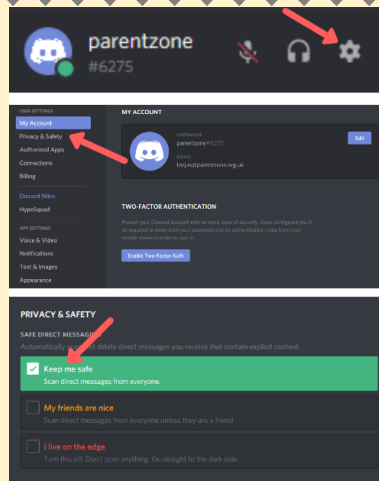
parentzone
#6275

USER SETTINGS
My Account
Privacy & Safety
Authorized Apps
Connections
Billing
Discord Nitro
HypeSquad
APP SETTINGS
Voice & Video
Notifications
Text & Images
Appearance

MY ACCOUNT

USERNAME
parentzone#6275
EMAIL
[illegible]@parentzone.org.uk

Edit

TWO-FACTOR AUTHENTICATION

Protect your Discord account with an extra layer of security. Once configured you'll be required to enter both your password and an authentication code from your mobile phone in order to sign in.

Enable Two-Factor Auth

PRIVACY & SAFETY

SAFE DIRECT MESSAGING

Automatically scan and delete direct messages you receive that contain explicit content.

Keep me safe
Scan direct messages from everyone.

My friends are nice
Scan direct messages from everyone unless they are a friend.

I live on the edge
Turn this off. Don't scan anything. Go straight to the dark side.